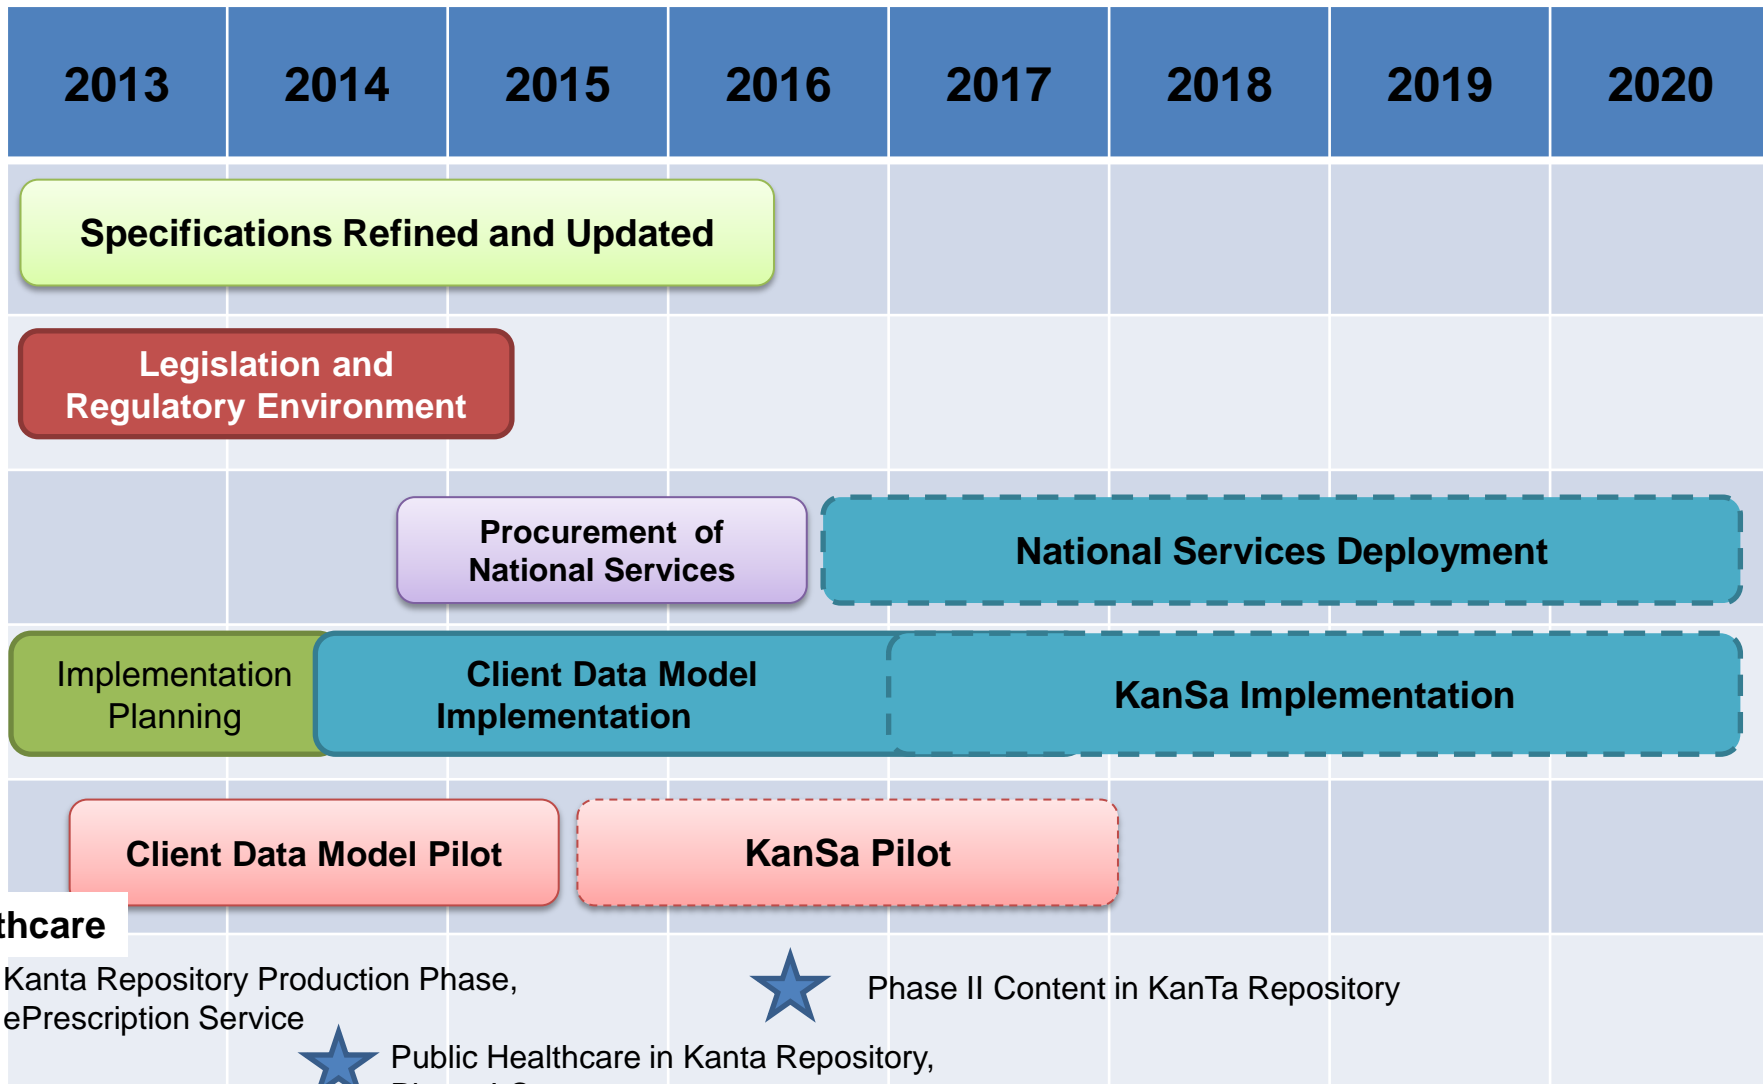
| 2013 | 2014 | 2015 | 2016 | 2017 | 2018 | 2019 | 2020 |
|---|---|---|---|---|---|---|---|

Specifications Refined and Updated

Legislation and Regulatory Environment

Procurement of National Services

National Services Deployment

Implementation Planning

Client Data Model Implementation

KanSa Implementation

Client Data Model Pilot

KanSa Pilot

thcare

Kanta Repository Production Phase, ePrescription Service

Phase II Content in KanTa Repository

Public Healthcare in Kanta Repository,

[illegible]